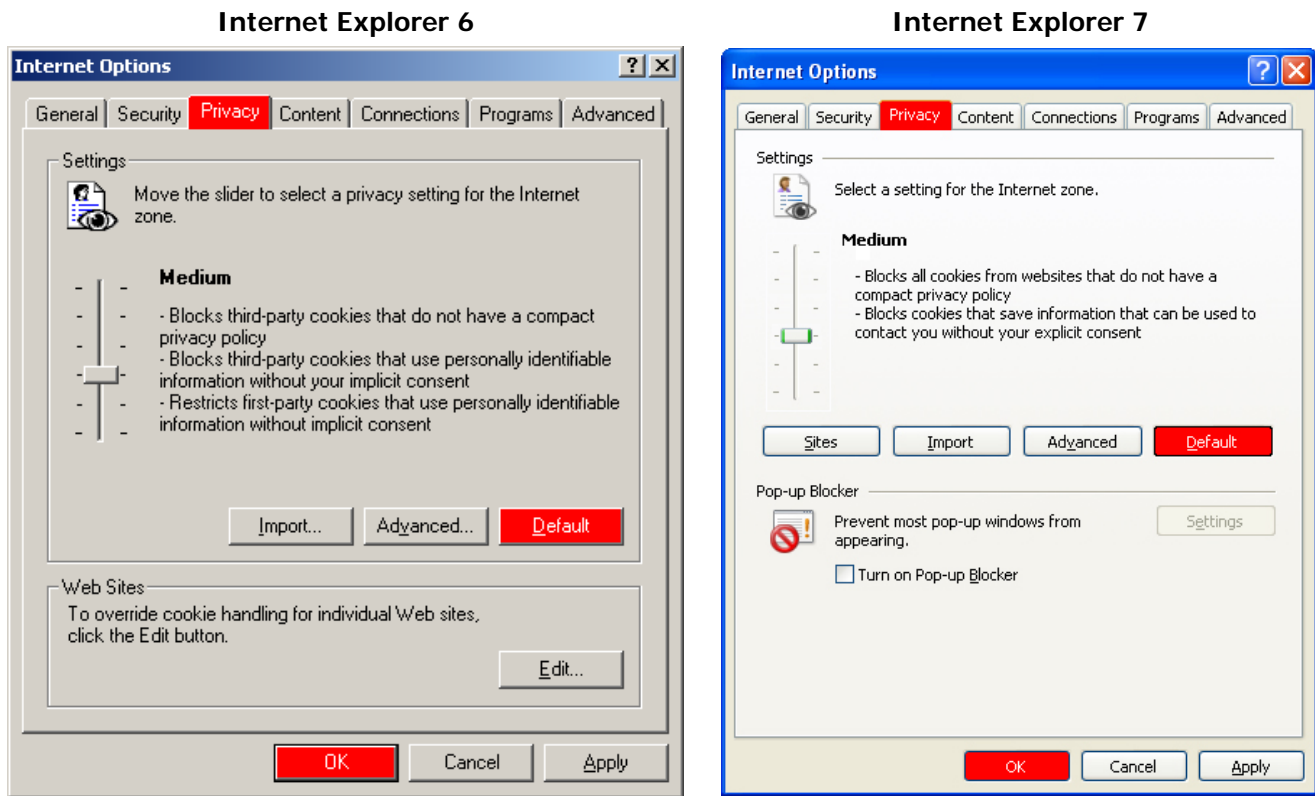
Internet Explorer 6

Internet Options ? X

General Security Privacy Content Connections Programs Advanced

Settings

Move the slider to select a privacy setting for the Internet zone.

Medium

- Blocks third-party cookies that do not have a compact privacy policy
- Blocks third-party cookies that use personally identifiable information without your implicit consent
- Restricts first-party cookies that use personally identifiable information without implicit consent

Import... Advanced... Default

Web Sites

To override cookie handling for individual Web sites, click the Edit button.

Edit...

OK Cancel Apply

Internet Explorer 7

Internet Options ? X

General Security Privacy Content Connections Programs Advanced

Settings

Select a setting for the Internet zone.

Medium

- Blocks all cookies from websites that do not have a compact privacy policy
- Blocks cookies that save information that can be used to contact you without your explicit consent

Sites Import Advanced Default

Pop-up Blocker

Prevent most pop-up windows from appearing.

Settings

Turn on Pop-up Blocker

OK Cancel Apply